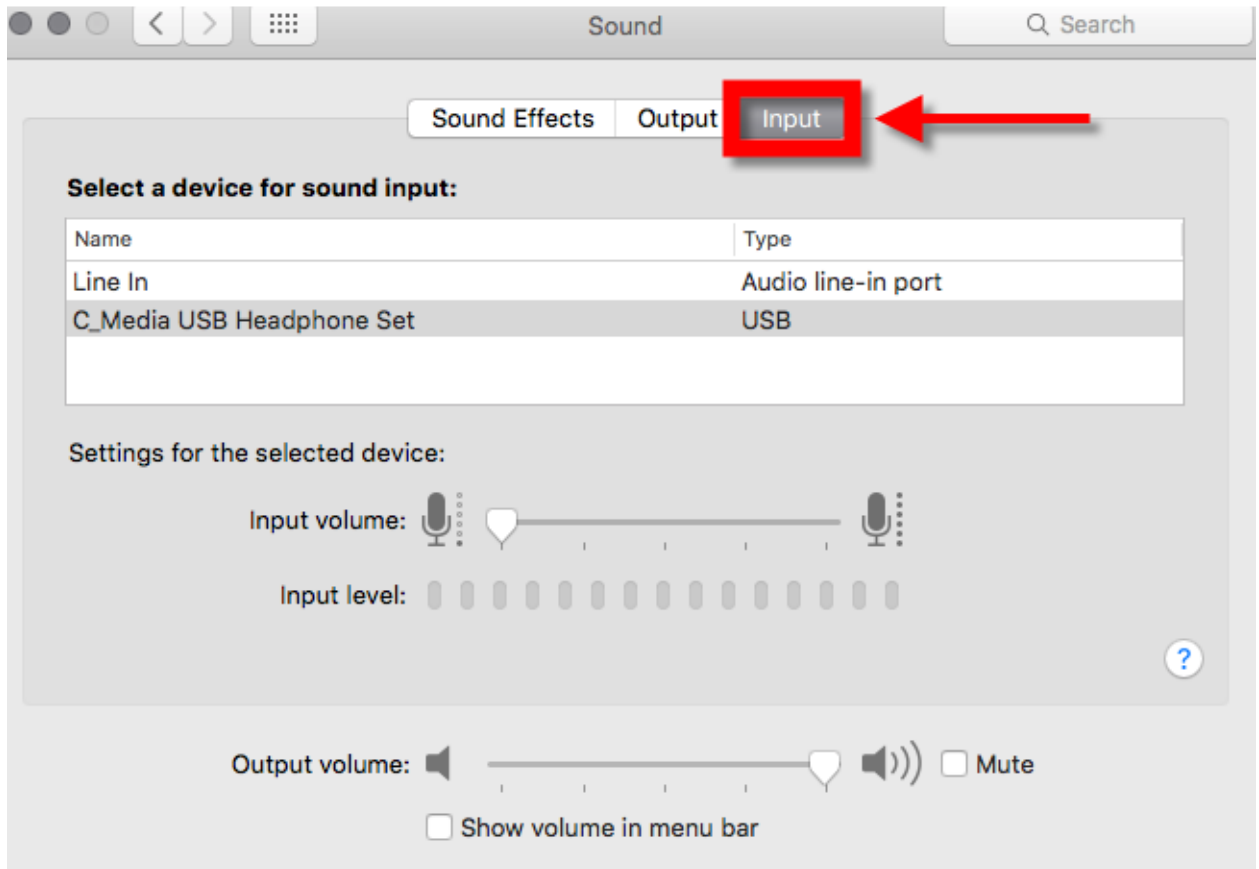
Sound

Search

Sound Effects Output Input

Select a device for sound input:

| Name | Type |
|---|---|
| Line In | Audio line-in port |
| C_Media USB Headphone Set | USB |

Settings for the selected device:

Input volume:

Input level:

?

Output volume:

Mute

Show volume in menu bar